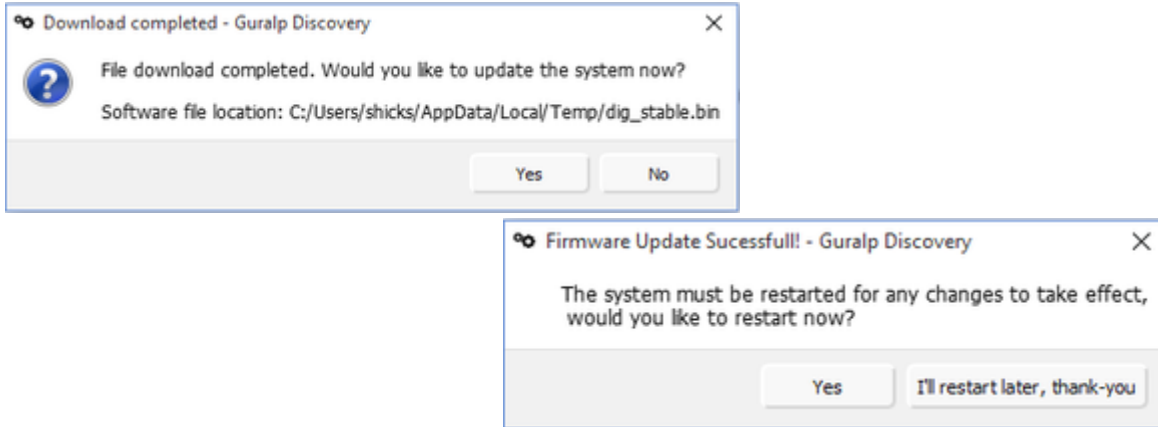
Download completed - Guralp Discovery

File download completed. Would you like to update the system now?

Software file location: C:/Users/shicks/AppData/Local/Temp/dig_stable.bin

Yes No

Firmware Update Sucessfull! - Guralp Discovery

The system must be restarted for any changes to take effect, would you like to restart now?

Yes I'll restart later, thank-you